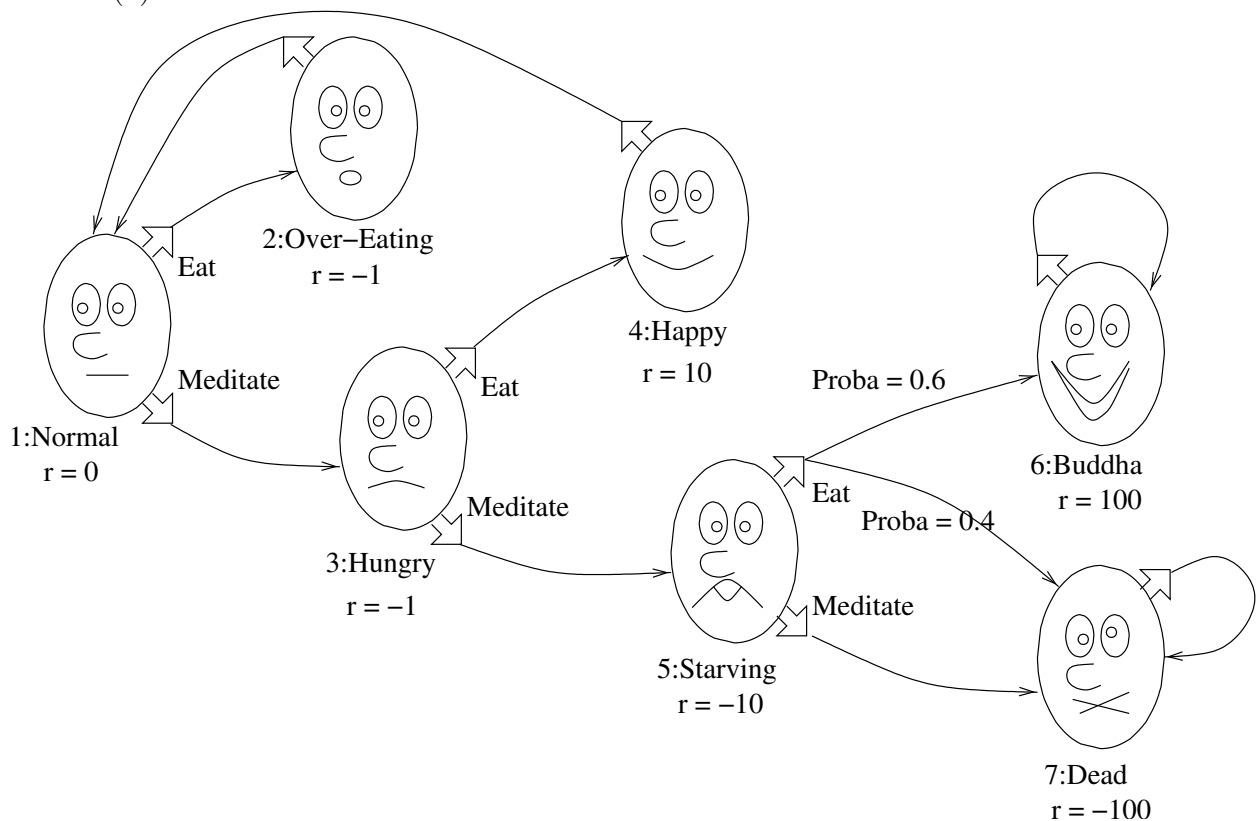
(i)

2:Over−Eating
r = −1

Eat

1:Normal
r = 0

Meditate

4:Happy
r = 10

Eat

3:Hungry
r = −1

Meditate

Proba = 0.6

6:Buddha
r = 100

Eat

Proba = 0.4

5:Starving
r = −10

Meditate

7:Dead
r = −100